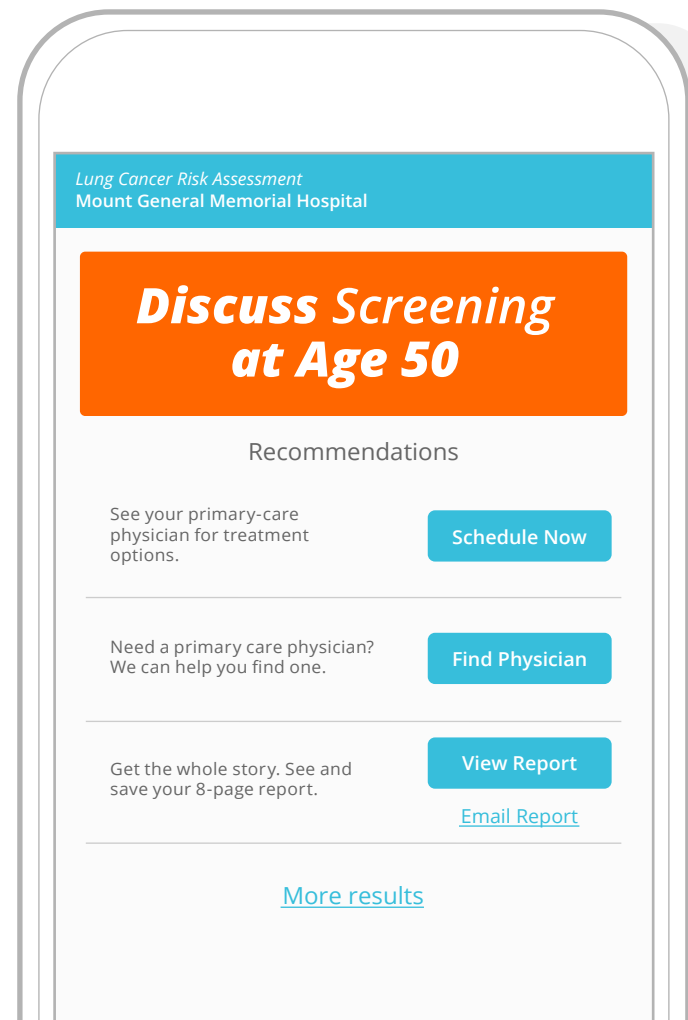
Lung Cancer Risk Assessment
Mount General Memorial Hospital

Discuss Screening at Age 50

Recommendations

See your primary-care physician for treatment options.

Schedule Now

Need a primary care physician? We can help you find one.

Find Physician

Get the whole story. See and save your 8-page report.

View Report

Email Report

More results